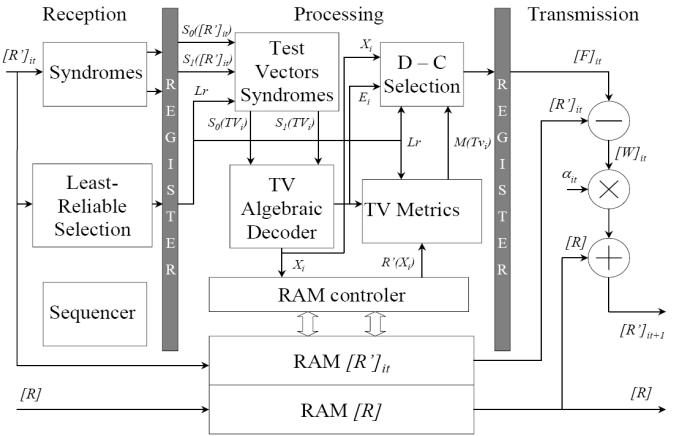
Reception

Processing

Transmission

$[R']_{it}$

Syndromes

REGISTER

$S_0([R']_{it})$

$S_1([R']_{it})$

$Lr$

Test Vectors Syndromes

$X_i$

$E_i$

D – C Selection

$[F]_{it}$

$[R']_{it}$

$[W]_{it}$

$\alpha_{it}$

$[R]$

$S_0(TV_i)$

$S_1(TV_i)$

$Lr$

$M(Tv_i)$

Least-Reliable Selection

TV Algebraic Decoder

TV Metrics

REGISTER

$X_i$

$R'(X_i)$

RAM controler

Sequencer

$[R']_{it+1}$

RAM $[R']_{it}$

$[R]$

RAM $[R]$

$[R]$